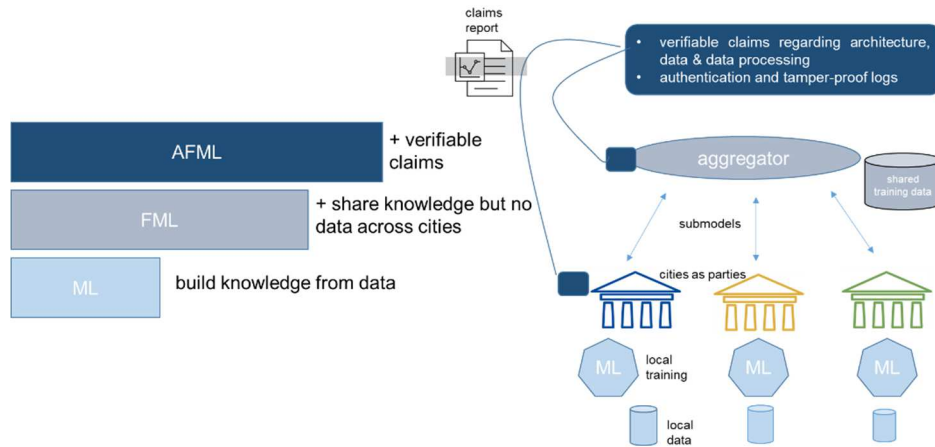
claims report

• verifiable claims regarding architecture, data & data processing
• authentication and tamper-proof logs

AFML

+ verifiable claims

FML

+ share knowledge but no data across cities

ML

build knowledge from data

aggregator

shared training data

submodels

cities as parties

ML

local training

ML

ML

local data